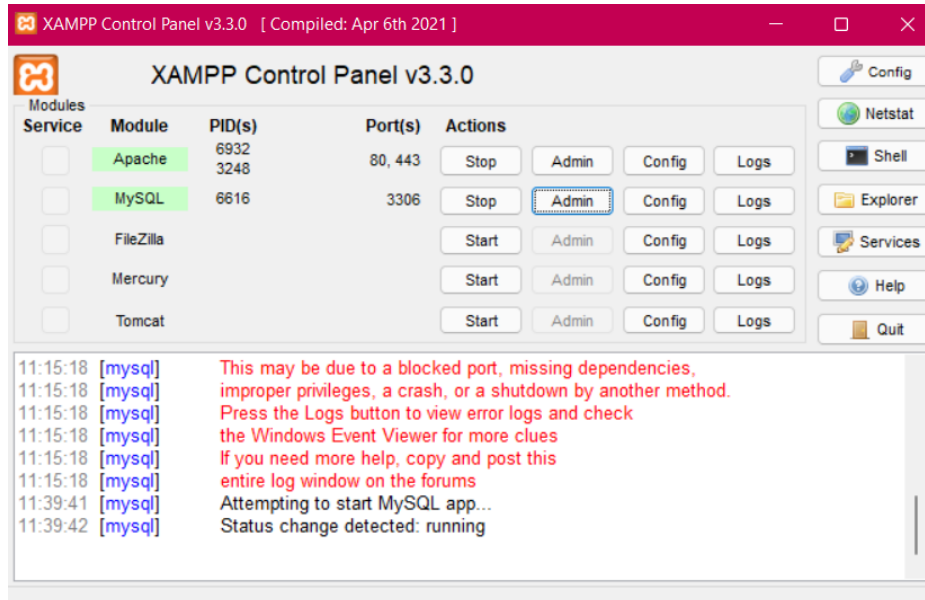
XAMPP Control Panel v3.3.0 [ Compiled: Apr 6th 2021 ]

XAMPP Control Panel v3.3.0

Config
Netstat
Shell
Explorer
Services
Help
Quit

Modules

| Service | Module | PID(s) | Port(s) | Actions | | | |
|---|---|---|---|---|---|---|---|
| | Apache | 6932 3248 | 80, 443 | Stop | Admin | Config | Logs |
| | MySQL | 6616 | 3306 | Stop | Admin | Config | Logs |
| | FileZilla | | | Start | Admin | Config | Logs |
| | Mercury | | | Start | Admin | Config | Logs |
| | Tomcat | | | Start | Admin | Config | Logs |

11:15:18 [mysql] This may be due to a blocked port, missing dependencies,
11:15:18 [mysql] improper privileges, a crash, or a shutdown by another method.
11:15:18 [mysql] Press the Logs button to view error logs and check
11:15:18 [mysql] the Windows Event Viewer for more clues
11:15:18 [mysql] If you need more help, copy and post this
11:15:18 [mysql] entire log window on the forums
11:39:41 [mysql] Attempting to start MySQL app...
11:39:42 [mysql] Status change detected: running